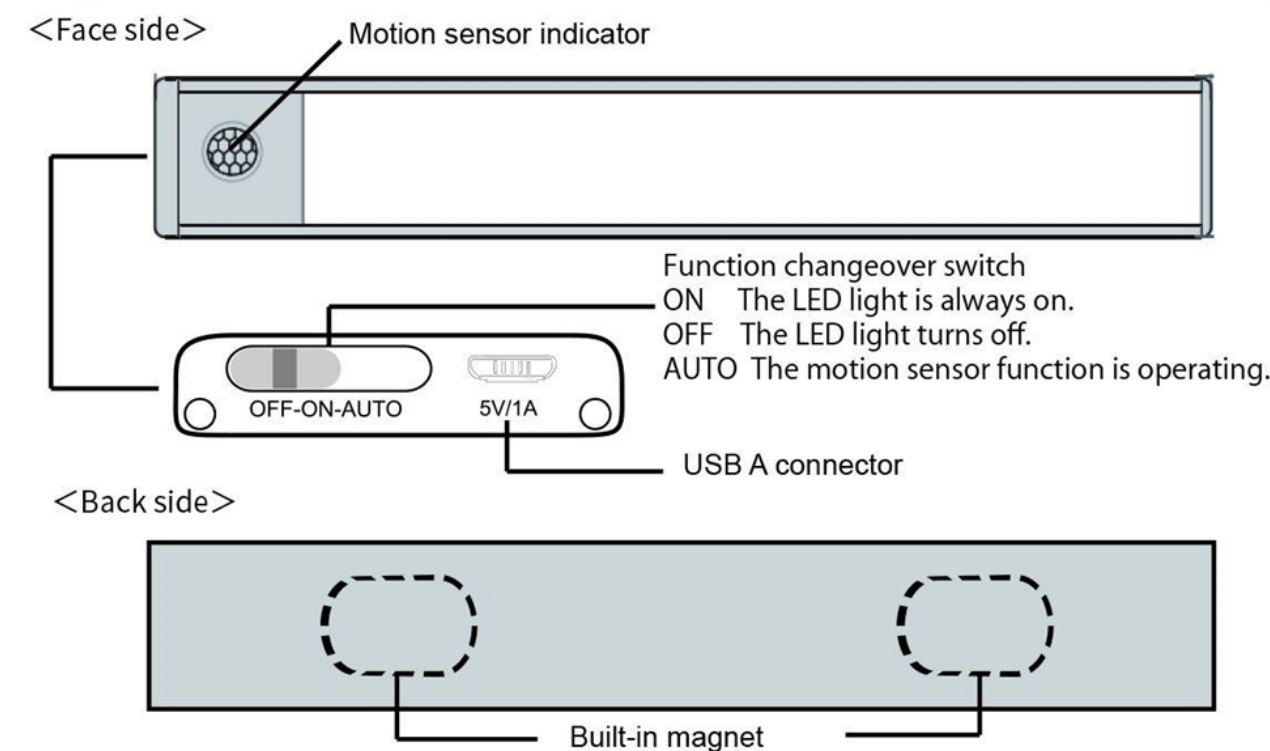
<Face side>
Motion sensor indicator

Function changeover switch
ON The LED light is always on.
OFF The LED light turns off.
AUTO The motion sensor function is operating.

OFF-ON-AUTO
5V/1A

USB A connector

<Back side>

Built-in magnet